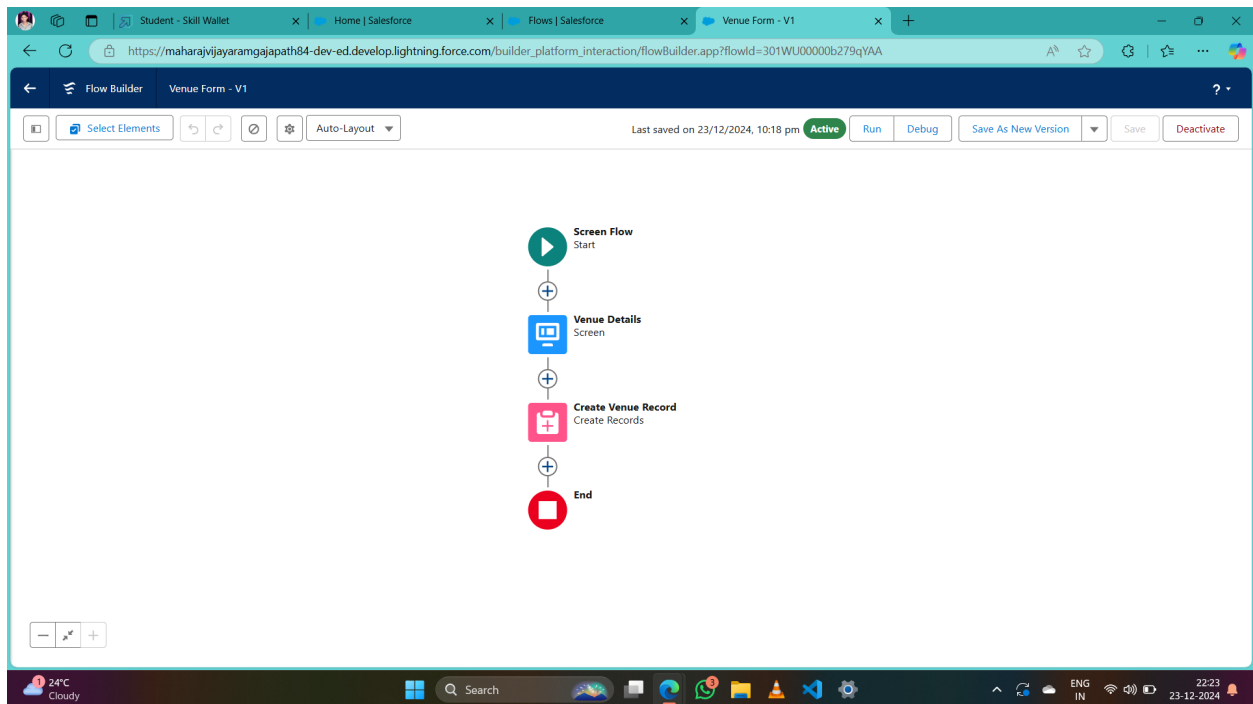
Student - Skill Wallet
Home | Salesforce
Flows | Salesforce
Venue Form - V1

https://maharajvijayaramgajapath84-dev-ed.develop.lightning.force.com/builder_platform_interaction/flowBuilder.app?flowId=301WU00000b279qYAA

Flow Builder
Venue Form - V1
?

Select Elements
Auto-Layout
Last saved on 23/12/2024, 10:18 pm
Active
Run
Debug
Save As New Version
Save
Deactivate

Screen Flow
Start

Venue Details
Screen

Create Venue Record
Create Records

End

24°C
Cloudy
Search
ENG
IN
22:23
23-12-2024